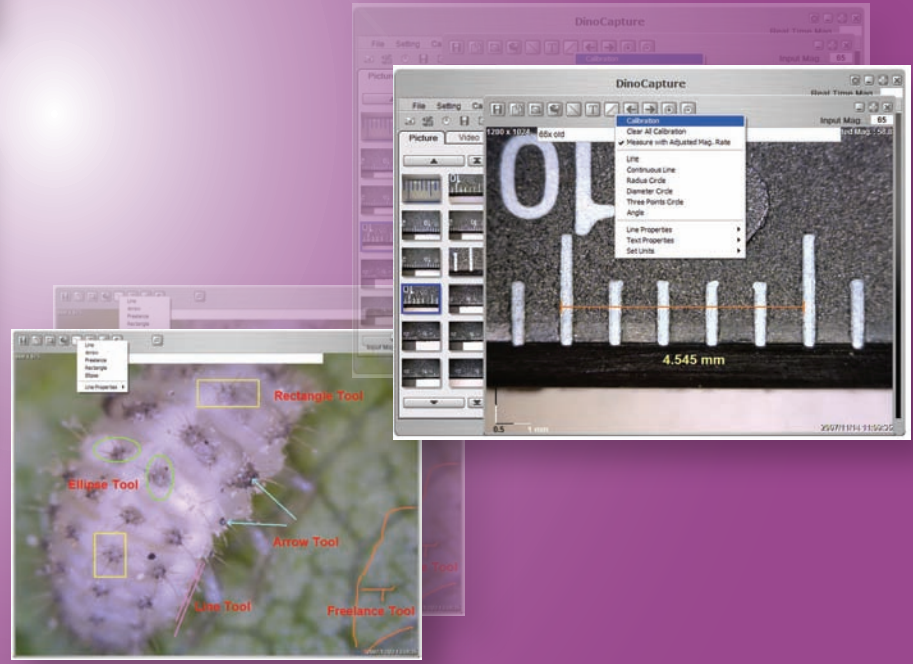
DinoCapture

Real Time Mag

File Setting Ca

Input Mag 65

DinoCapture

Real Time Mag

File Setting

Input Mag 65

Picture Video

1280 x 1024 68x old

Calibration
Clear All Calibration
Measure with Adjusted Mag. Rate
Line
Continuous Line
Radius Circle
Diameter Circle
Three Points Circle
Angle
Line Properties
Text Properties
Set Units

4.545 mm

0.5 1 mm

2007/11/14 11:59:35

Line
Arrow
Freelance
Rectangle
Ellipse
Line Properties

Rectangle Tool

Ellipse Tool

Arrow Tool

Line Tool

Freelance Tool